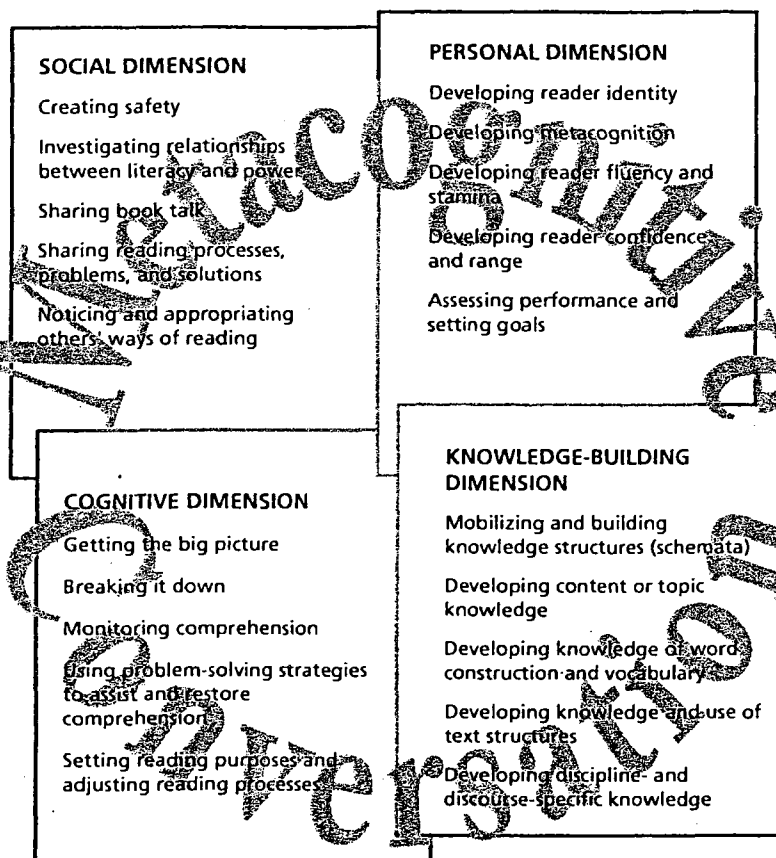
SOCIAL DIMENSION

Creating safety

Investigating relationships between literacy and power

Sharing book talk

Sharing reading processes, problems, and solutions

Noticing and appropriating others' ways of reading

PERSONAL DIMENSION

Developing reader identity

Developing metacognition

Developing reader fluency and stamina

Developing reader confidence and range

Assessing performance and setting goals

COGNITIVE DIMENSION

Getting the big picture

Breaking it down

Monitoring comprehension

Using problem-solving strategies to assist and restore comprehension

Setting reading purposes and adjusting reading processes

KNOWLEDGE-BUILDING DIMENSION

Mobilizing and building knowledge structures (schemata)

Developing content or topic knowledge

Developing knowledge of word construction and vocabulary

Developing knowledge and use of text structures

Developing discipline- and discourse-specific knowledge

Metacognitive

Conversation